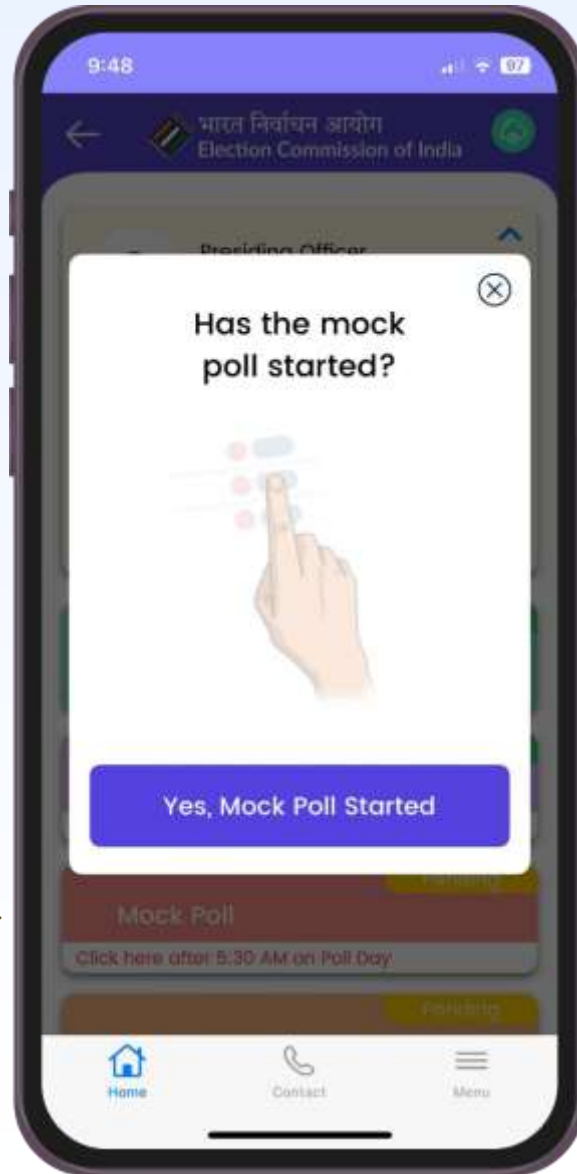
9:48

97

भारत निर्वाचन आयोग
Election Commission of India

Presiding Officer

Has the mock poll started?

Yes, Mock Poll Started

Pending

Mock Poll

Click here after 5:30 AM on Poll Day

Pending

Home

Contact

Menu